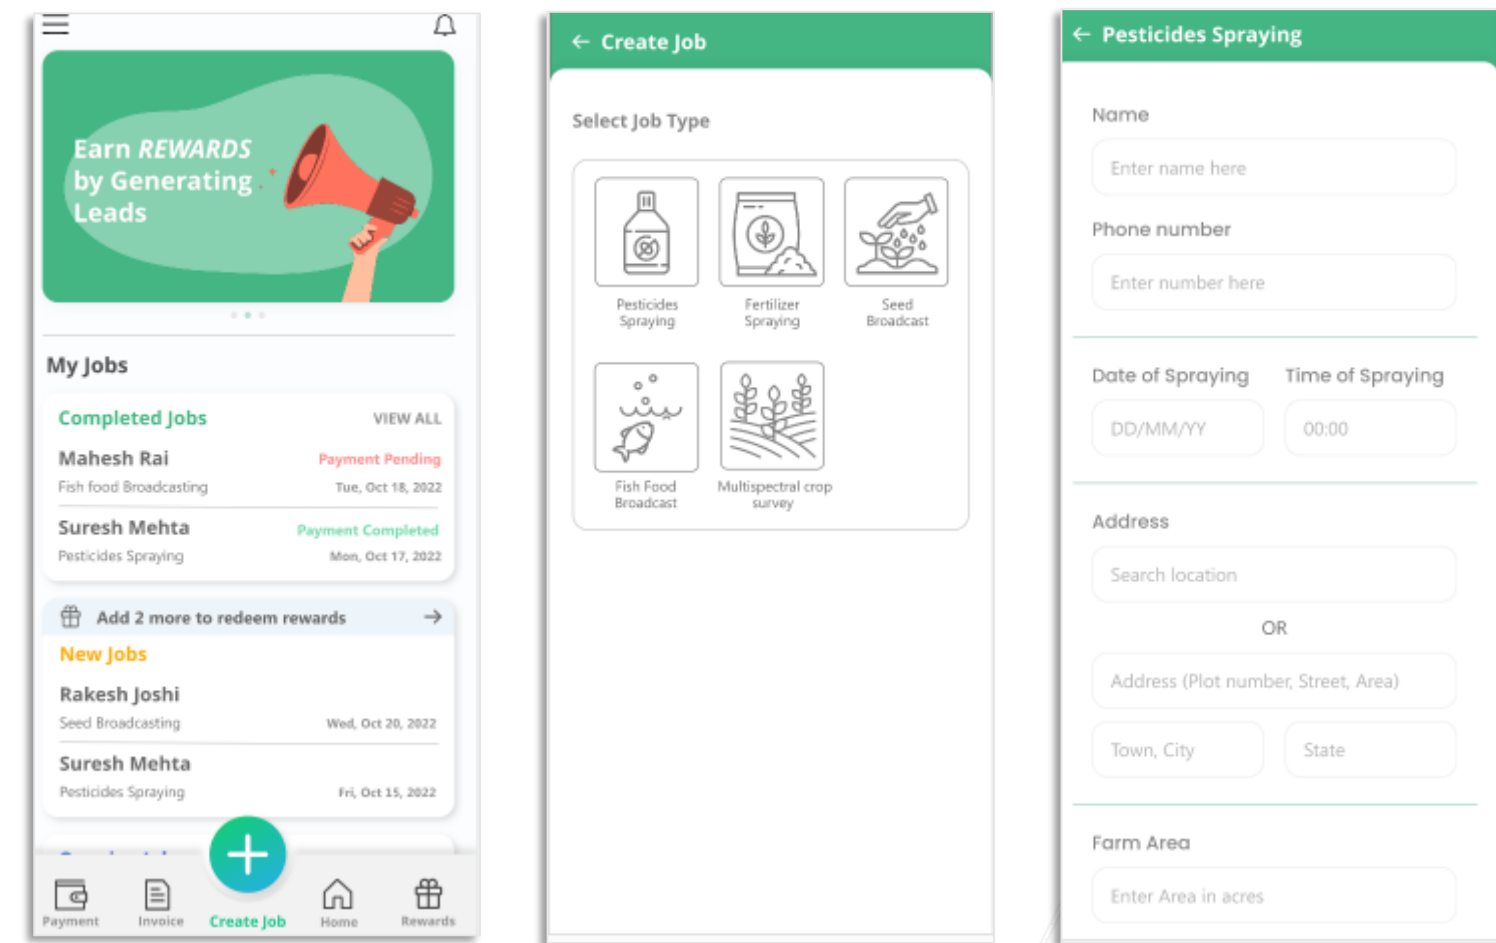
Earn REWARDS by Generating Leads

My Jobs

Completed Jobs VIEW ALL

Mahesh Rai Payment Pending
Fish food Broadcasting Tue, Oct 18, 2022

Suresh Mehta Payment Completed
Pesticides Spraying Mon, Oct 17, 2022

Add 2 more to redeem rewards

New Jobs

Rakesh Joshi
Seed Broadcasting Wed, Oct 20, 2022

Suresh Mehta
Pesticides Spraying Fri, Oct 15, 2022

Payment Invoice Create Job Home Rewards

← Create Job

Select Job Type

Pesticides Spraying
Fertilizer Spraying
Seed Broadcast
Fish Food Broadcast
Multispectral crop survey

← Pesticides Spraying

Name
Enter name here

Phone number
Enter number here

Date of Spraying
DD/MM/YY

Time of Spraying
00:00

Address
Search location
OR
Address (Plot number, Street, Area)
Town, City
State

Farm Area
Enter Area in acres